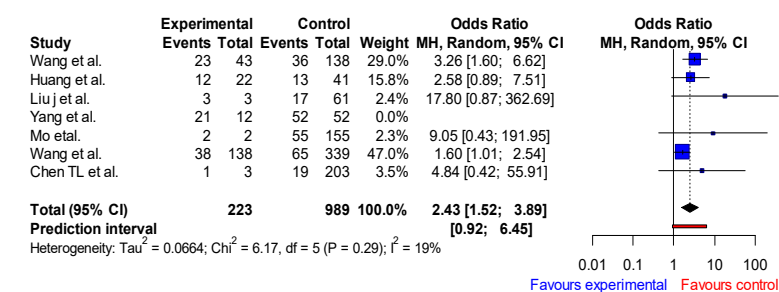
| Study | Experimental Events | Experimental Total | Control Events | Control Total | Weight | Odds Ratio MH, Random, 95% CI |
|---|---|---|---|---|---|---|
| Wang et al. | 23 | 43 | 36 | 138 | 29.0% | 3.26 [1.60; 6.62] |
| Huang et al. | 12 | 22 | 13 | 41 | 15.8% | 2.58 [0.89; 7.51] |
| Liu j et al. | 3 | 3 | 17 | 61 | 2.4% | 17.80 [0.87; 362.69] |
| Yang et al. | 21 | 12 | 52 | 52 | 0.0% | |
| Mo etal. | 2 | 2 | 55 | 155 | 2.3% | 9.05 [0.43; 191.95] |
| Wang et al. | 38 | 138 | 65 | 339 | 47.0% | 1.60 [1.01; 2.54] |
| Chen TL et al. | 1 | 3 | 19 | 203 | 3.5% | 4.84 [0.42; 55.91] |
| **Total (95% CI)** | | **223** | | **989** | **100.0%** | **2.43 [1.52; 3.89]** |
| **Prediction interval** | | | | | | **[0.92; 6.45]** |

Heterogeneity: Tau$^2$ = 0.0664; Chi$^2$ = 6.17, df = 5 (P = 0.29); I$^2$ = 19%

Odds Ratio
MH, Random, 95% CI

0.01 0.1 1 10 100

Favours experimental Favours control